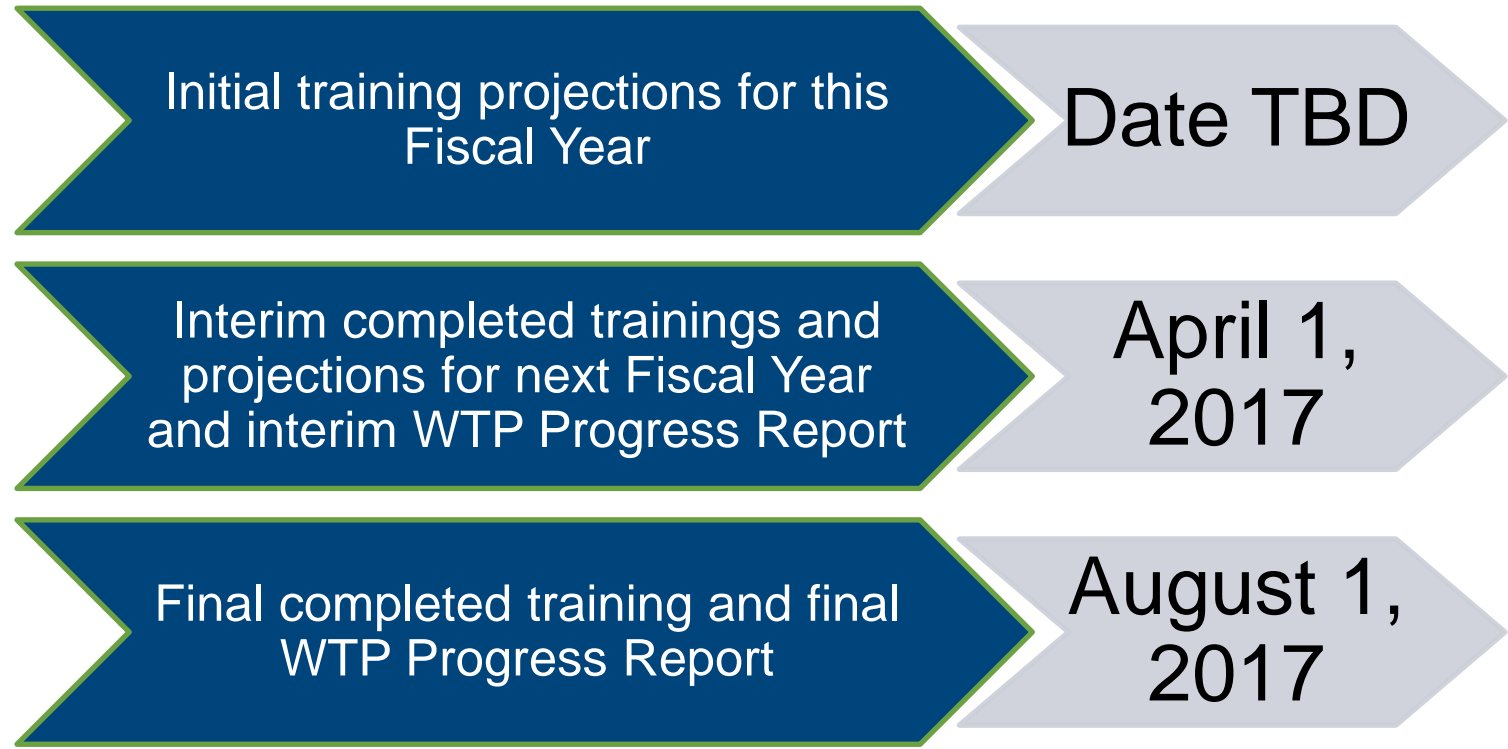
Initial training projections for this Fiscal Year

Date TBD

Interim completed trainings and projections for next Fiscal Year and interim WTP Progress Report

April 1, 2017

Final completed training and final WTP Progress Report

August 1, 2017